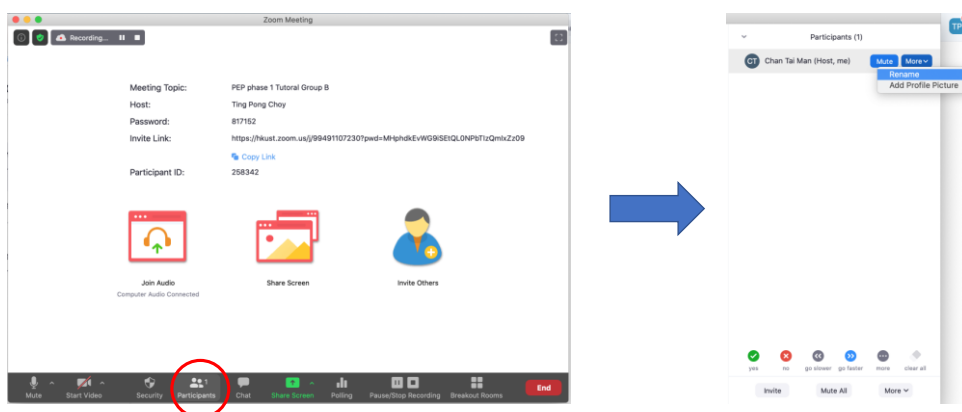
Zoom Meeting

Recording...

Meeting Topic: PEP phase 1 Tutoral Group B
Host: Ting Pong Choy
Password: 817152
Invite Link: https://hkust.zoom.us/j/99491107230?pwd=MHphdkEvWG9iSEtQL0NPbTIzQmIxZz09
Copy Link
Participant ID: 258342

Join Audio
Computer Audio Connected

Share Screen

Invite Others

Mute | Start Video | Security | Participants | Chat | Share Screen | Polling | Pause/Stop Recording | Breakout Rooms | End

Participants (1)

CT Chan Tai Man (Host, me) Mute More

Rename
Add Profile Picture

TP

yes no go slower go faster more clear all

Invite Mute All More